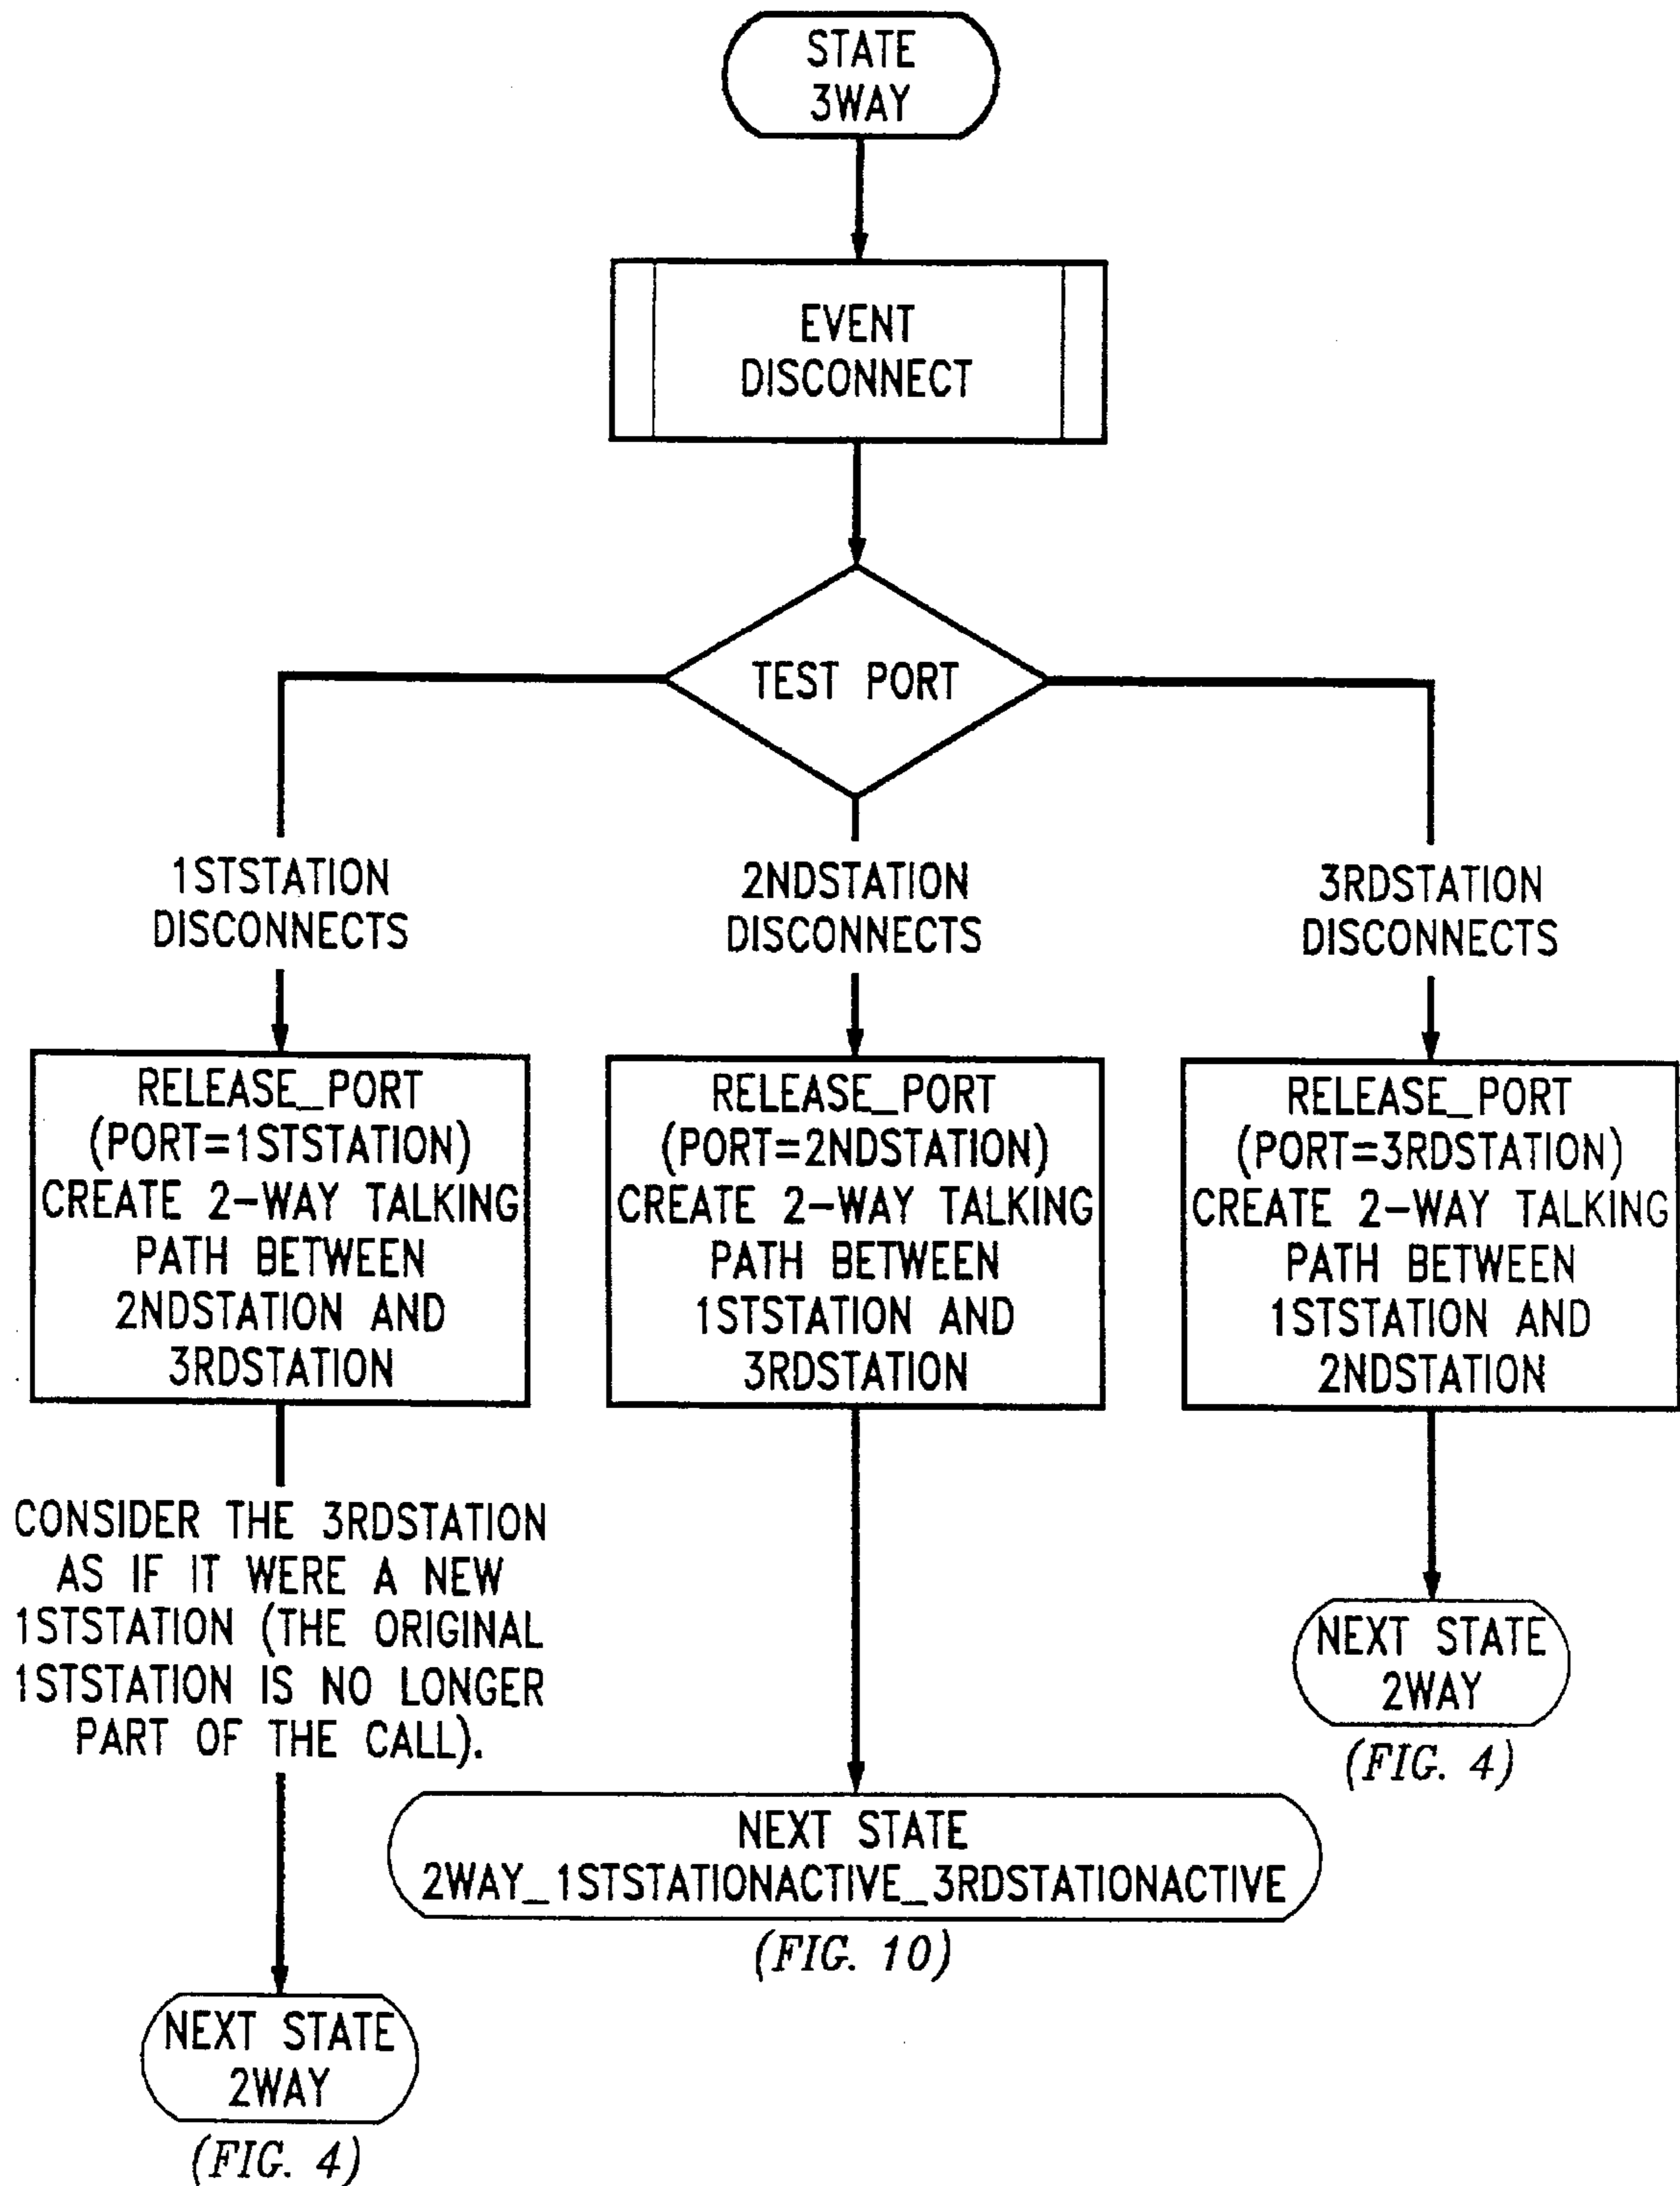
STATE 3WAY

EVENT DISCONNECT

TEST PORT

1STSTATION DISCONNECTS

RELEASE_PORT (PORT=1STSTATION) CREATE 2-WAY TALKING PATH BETWEEN 2NDSTATION AND 3RDSTATION

CONSIDER THE 3RDSTATION AS IF IT WERE A NEW 1STSTATION (THE ORIGINAL 1STSTATION IS NO LONGER PART OF THE CALL).

NEXT STATE 2WAY

(FIG. 4)

2NDSTATION DISCONNECTS

RELEASE_PORT (PORT=2NDSTATION) CREATE 2-WAY TALKING PATH BETWEEN 1STSTATION AND 3RDSTATION

NEXT STATE 2WAY_1STSTATIONACTIVE_3RDSTATIONACTIVE

(FIG. 10)

3RDSTATION DISCONNECTS

RELEASE_PORT (PORT=3RDSTATION) CREATE 2-WAY TALKING PATH BETWEEN 1STSTATION AND 2NDSTATION

NEXT STATE 2WAY

(FIG. 4)